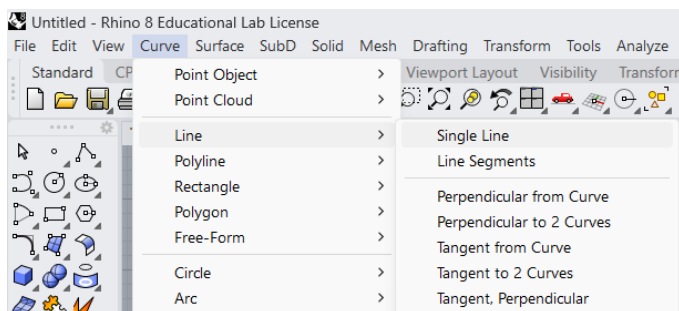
Untitled - Rhino 8 Educational Lab License
File Edit View Curve Surface SubD Solid Mesh Drafting Transform Tools Analyze
Standard CP
Viewport Layout Visibility Transform

Point Object
Point Cloud
Line
Polyline
Rectangle
Polygon
Free-Form
Circle
Arc

Single Line
Line Segments
Perpendicular from Curve
Perpendicular to 2 Curves
Tangent from Curve
Tangent to 2 Curves
Tangent, Perpendicular